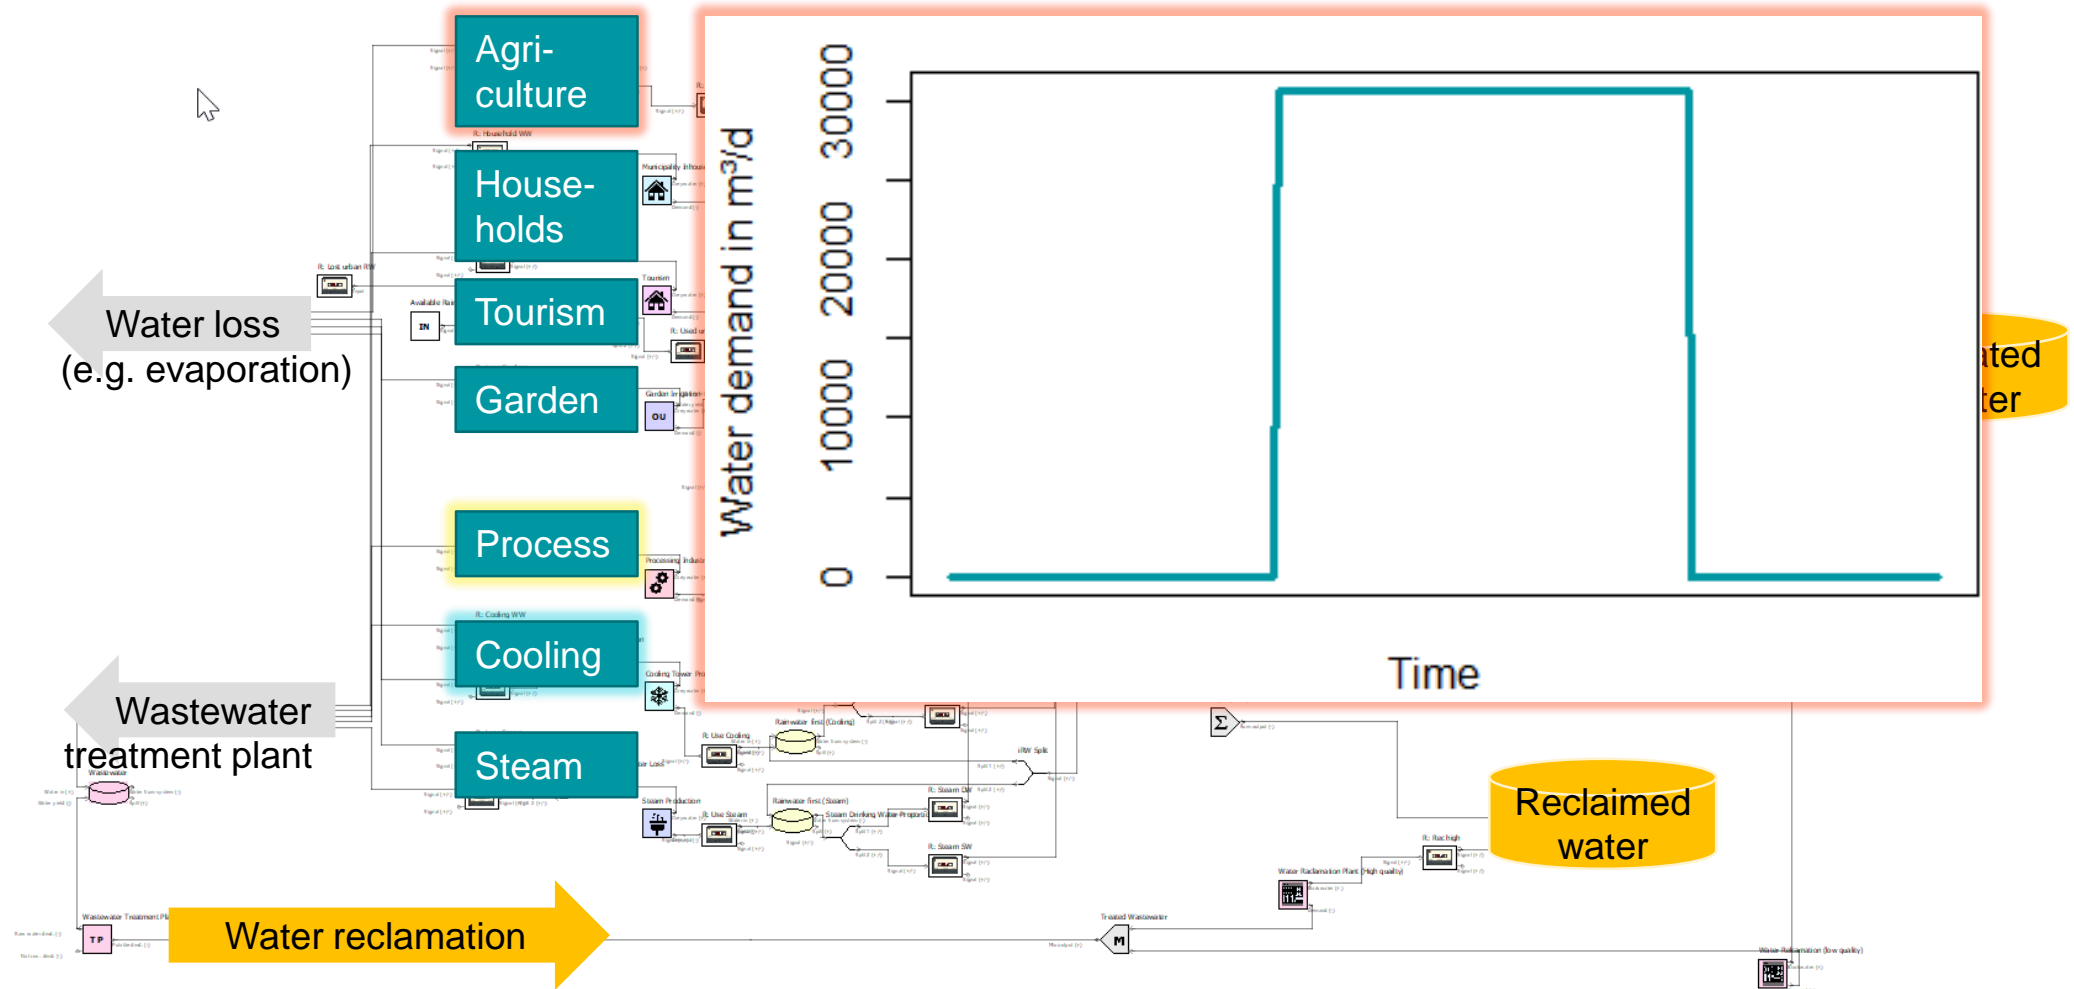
Agri-culture

House-holds

Tourism

Garden

Process

Cooling

Steam

Water loss (e.g. evaporation)

Wastewater treatment plant

Water reclamation

Reclaimed water

ated ter

Water demand in m³/d

0

10000

20000

30000

Time

R: Household WW

Municipality Inhous

Tourism

R: Lost urban RW

Available Rai

IN

R: Used

Garden Irrigation

OU

Processing Industr

R: Cooling WW

Cooling Tower Pro

R: Use Cooling

Rainwater first (Cooling)

IRW Split

Steam Production

R: Use Steam

Rainwater first (Steam)

Steam Drinking Water Proportio

R: Steam DW

R: Steam SW

R: Rachigh

Water Reclamation Plant (High quality)

Treated Wastewater

Wastewater Treatment Pl

Wastewater

TP

M

Water Reclamation (low quality)